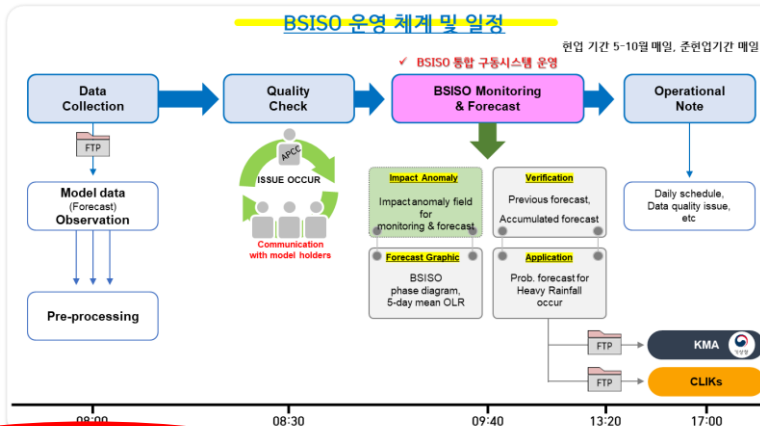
BSISO 운영 체계 및 일정

현업 기간 5-10월 매일, 준현업기간 매일

✓ BSISO 통합 구동시스템 운영

Data Collection

Quality Check

BSISO Monitoring & Forecast

Operational Note

FTP

Model data (Forecast) Observation

APCC

ISSUE OCCUR

Communication with model holders

Impact Anomaly

Impact anomaly field for monitoring & forecast

Verification

Previous forecast, Accumulated forecast

Daily schedule, Data quality issue, etc

Pre-processing

Forecast Graphic

BSISO phase diagram, 5-day mean OLR

Application

Prob. forecast for Heavy Rainfall occur

FTP

KMA

FTP

CLIKs

08:00

08:30

09:40

13:20

17:00